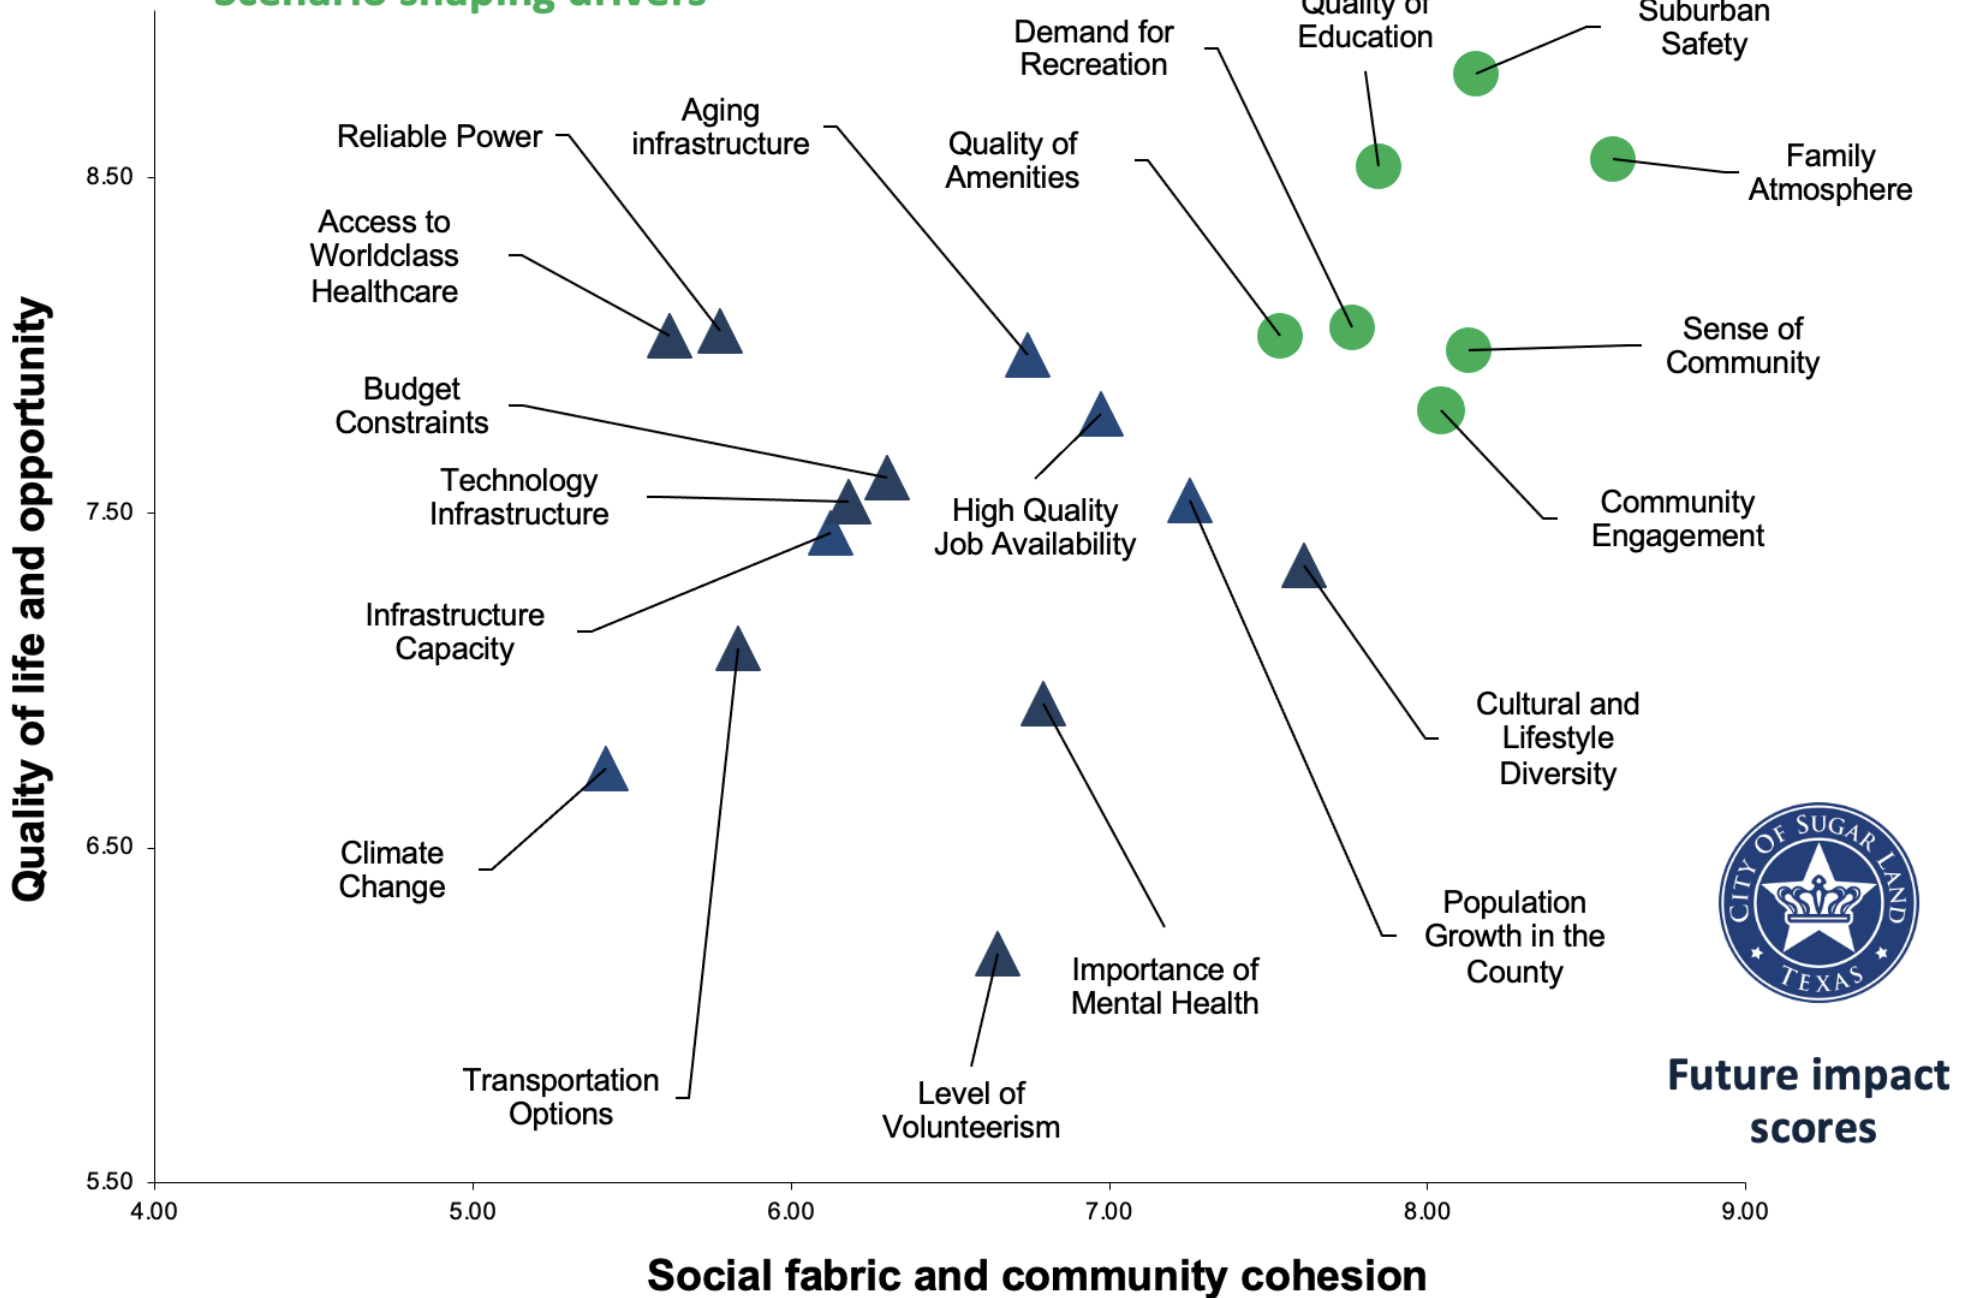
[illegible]

Demand for Recreation

Quality of Education

Suburban Safety

Aging infrastructure

Reliable Power

Quality of Amenities

Family Atmosphere

Access to Worldclass Healthcare

Sense of Community

Budget Constraints

Technology Infrastructure

High Quality Job Availability

Community Engagement

Infrastructure Capacity

Cultural and Lifestyle Diversity

Climate Change

Population Growth in the County

Importance of Mental Health

Transportation Options

Level of Volunteerism

CITY OF SUGAR LAND TEXAS

Future impact scores

Quality of life and opportunity

8.50

7.50

6.50

5.50

4.00

5.00

6.00

7.00

8.00

9.00

Social fabric and community cohesion